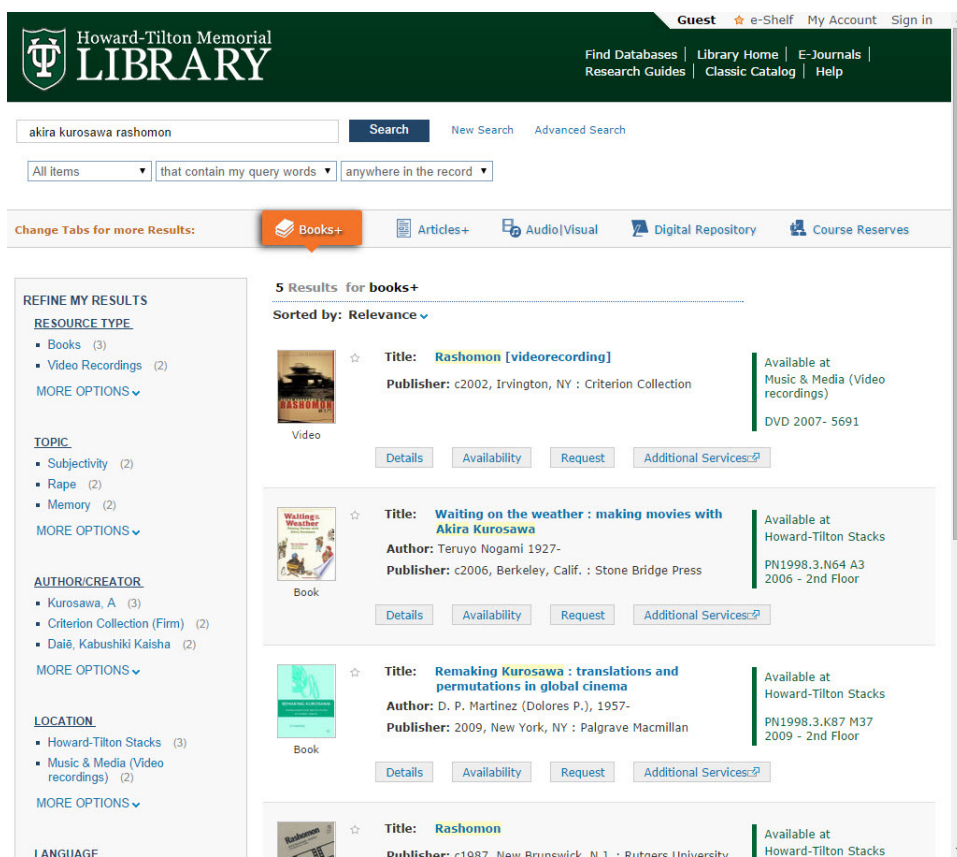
Guest e-Shelf My Account Sign in

Howard-Tilton Memorial LIBRARY

Find Databases | Library Home | E-Journals | Research Guides | Classic Catalog | Help

akira kurosawa rashomon

Search New Search Advanced Search

All items | that contain my query words | anywhere in the record

Change Tabs for more Results: Books+ Articles+ Audio|Visual Digital Repository Course Reserves

REFINE MY RESULTS

RESOURCE TYPE
- Books (3)
- Video Recordings (2)

MORE OPTIONS

TOPIC
- Subjectivity (2)
- Rape (2)
- Memory (2)

MORE OPTIONS

AUTHOR/CREATOR
- Kurosawa, A (3)
- Criterion Collection (Firm) (2)
- Daiē, Kabushiki Kaisha (2)

MORE OPTIONS

LOCATION
- Howard-Tilton Stacks (3)
- Music & Media (Video recordings) (2)

MORE OPTIONS

LANGUAGE

5 Results for books+

Sorted by: Relevance

Video
Title: Rashomon [videorecording]
Publisher: c2002, Irvington, NY : Criterion Collection
Available at Music & Media (Video recordings)
DVD 2007- 5691
Details Availability Request Additional Services

Book
Title: Waiting on the weather : making movies with Akira Kurosawa
Author: Teruyo Nogami 1927-
Publisher: c2006, Berkeley, Calif. : Stone Bridge Press
Available at Howard-Tilton Stacks
PN1998.3.N64 A3 2006 - 2nd Floor
Details Availability Request Additional Services

Book
Title: Remaking Kurosawa : translations and permutations in global cinema
Author: D. P. Martinez (Dolores P.), 1957-
Publisher: 2009, New York, NY : Palgrave Macmillan
Available at Howard-Tilton Stacks
PN1998.3.K87 M37 2009 - 2nd Floor
Details Availability Request Additional Services

Title: Rashomon
Publisher: c1987, New Brunswick, N.J. : Rutgers University
Available at Howard-Tilton Stacks